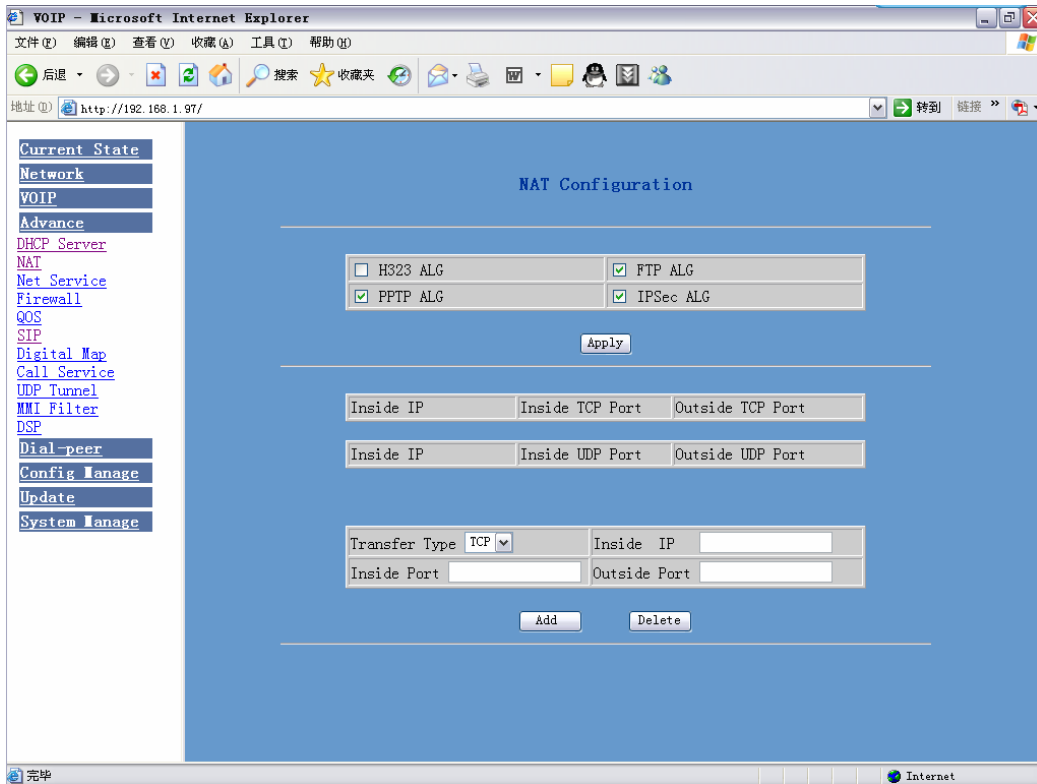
VOIP - Microsoft Internet Explorer

文件(F) 编辑(E) 查看(V) 收藏(A) 工具(T) 帮助(H)

后退 搜索 收藏夹

地址(D) http://192.168.1.97/

转到 链接 »

Current State
Network
VOIP
Advance
DHCP Server
NAT
Net Service
Firewall
QOS
SIP
Digital Map
Call Service
UDP Tunnel
MMI Filter
DSP
Dial-peer
Config Manage
Update
System Manage

NAT Configuration

| H323 ALG | FTP ALG |
|---|---|
| PPTP ALG | IPSec ALG |

Apply

| Inside IP | Inside TCP Port | Outside TCP Port |
|---|---|---|

| Inside IP | Inside UDP Port | Outside UDP Port |
|---|---|---|

| Transfer Type TCP | Inside IP |
|---|---|
| Inside Port | Outside Port |

Add Delete

完毕

Internet